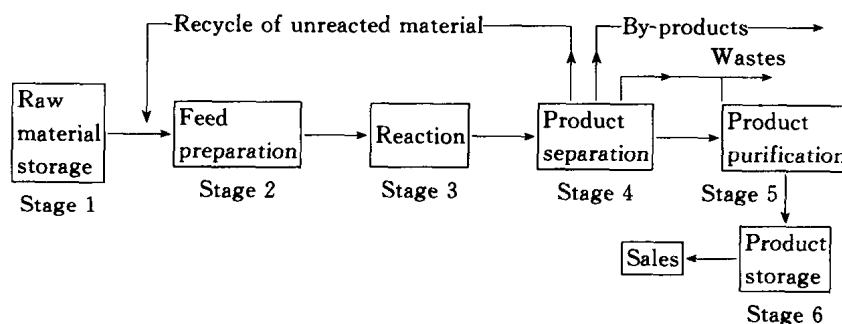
Recycle of unreacted material

By-products

Wastes

Raw material storage

Stage 1

Feed preparation

Stage 2

Reaction

Stage 3

Product separation

Stage 4

Product purification

Stage 5

Product storage

Stage 6

Sales